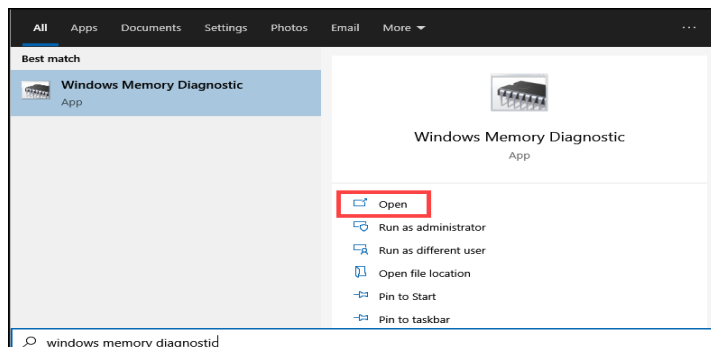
All Apps Documents Settings Photos Email More ···

Best match

Windows Memory Diagnostic
App

Windows Memory Diagnostic
App

Open
Run as administrator
Run as different user
Open file location
Pin to Start
Pin to taskbar

windows memory diagnostic